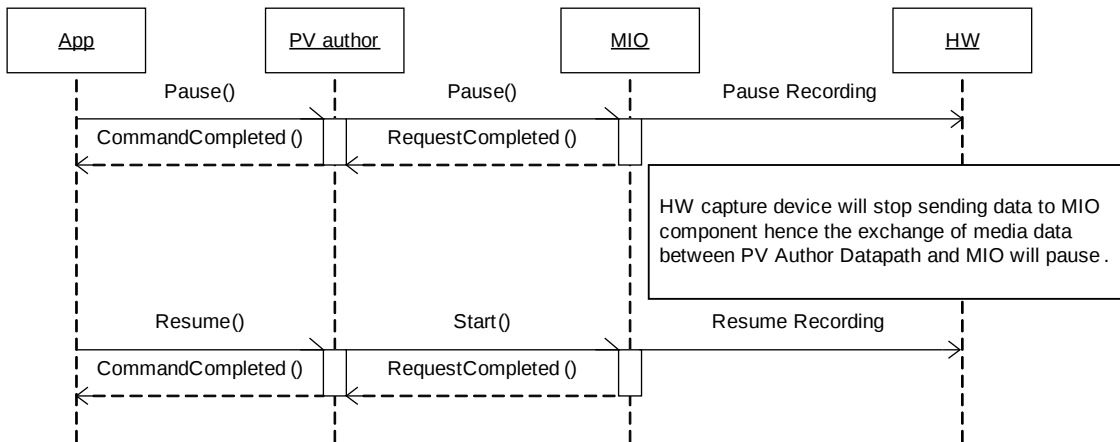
App

PV author

MIO

HW

Pause()

Pause()

Pause Recording

CommandCompleted ()

RequestCompleted ()

HW capture device will stop sending data to MIO component hence the exchange of media data between PV Author Datapath and MIO will pause .

Resume()

Start()

Resume Recording

CommandCompleted ()

RequestCompleted ()